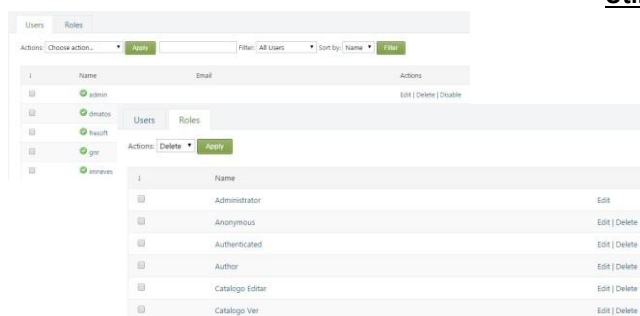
Users Roles

Actions: Choose action... Apply Filter: All Users Sort by: Name Filter

| ↕ | Name | Email | Actions |
|---|---|---|---|
| | admin | | Edit \| Delete \| Disable |
| | dmatos | | |
| | fresoft | | |
| | gnr | | |
| | imneves | | |

Users Roles

Actions: Delete Apply

| ↕ | Name | |
|---|---|---|
| | Administrator | Edit |
| | Anonymous | Edit \| Delete |
| | Authenticated | Edit \| Delete |
| | Author | Edit \| Delete |
| | Catalogo Editar | Edit \| Delete |
| | Catalogo Ver | Edit \| Delete |